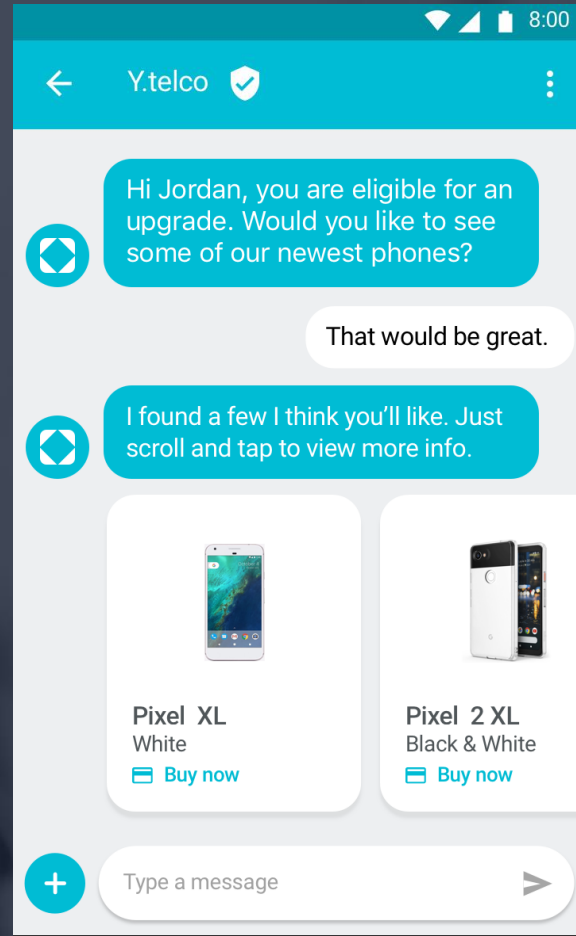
8:00

Y.telco

Hi Jordan, you are eligible for an upgrade. Would you like to see some of our newest phones?

That would be great.

I found a few I think you'll like. Just scroll and tap to view more info.

Pixel XL
White
Buy now

Pixel 2 XL
Black & White
Buy now

Type a message